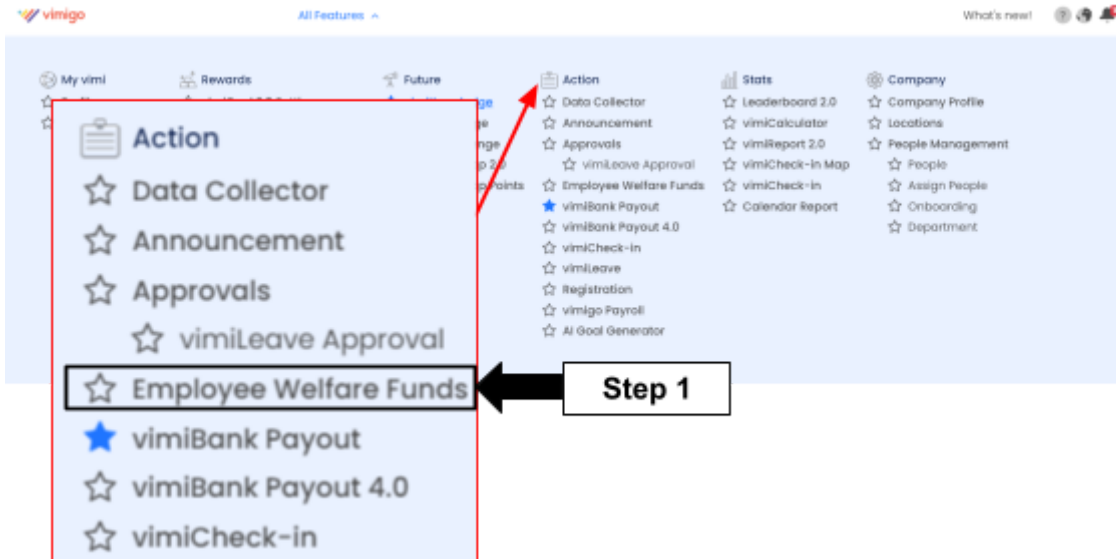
vimigo

All Features

What's new!

My vimi

Rewards

Future

Action
Data Collector
Announcement
Approvals
vimiLeave Approval
Employee Welfare Funds
vimiBank Payout
vimiBank Payout 4.0
vimiCheck-in
vimiLeave
Registration
vimigo Payroll
AI Goal Generator

Stats
Leaderboard 2.0
vimiCalculator
vimiReport 2.0
vimiCheck-in Map
vimiCheck-in
Calendar Report

Company
Company Profile
Locations
People Management
People
Assign People
Onboarding
Department

Action
Data Collector
Announcement
Approvals
vimiLeave Approval
Employee Welfare Funds
vimiBank Payout
vimiBank Payout 4.0
vimiCheck-in

Step 1